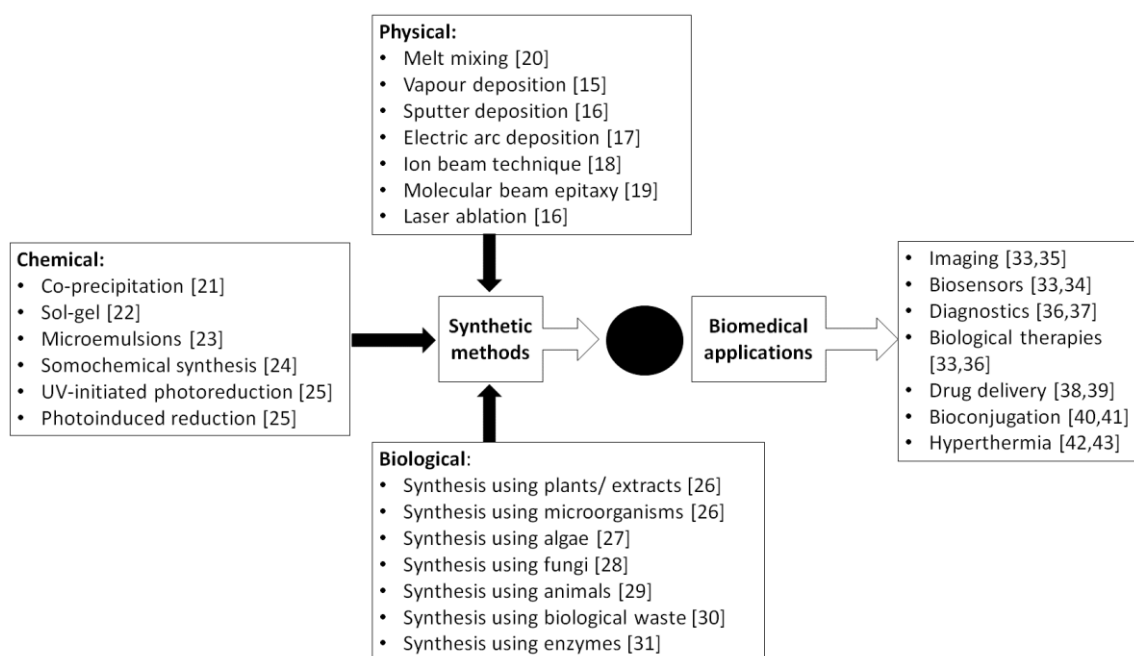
Physical:
- Melt mixing [20]
- Vapour deposition [15]
- Sputter deposition [16]
- Electric arc deposition [17]
- Ion beam technique [18]
- Molecular beam epitaxy [19]
- Laser ablation [16]

Chemical:
- Co-precipitation [21]
- Sol-gel [22]
- Microemulsions [23]
- Somochemical synthesis [24]
- UV-initiated photoreduction [25]
- Photoinduced reduction [25]

Synthetic methods

Biomedical applications

- Imaging [33,35]
- Biosensors [33,34]
- Diagnostics [36,37]
- Biological therapies [33,36]
- Drug delivery [38,39]
- Bioconjugation [40,41]
- Hyperthermia [42,43]

Biological:
- Synthesis using plants/ extracts [26]
- Synthesis using microorganisms [26]
- Synthesis using algae [27]
- Synthesis using fungi [28]
- Synthesis using animals [29]
- Synthesis using biological waste [30]
- Synthesis using enzymes [31]